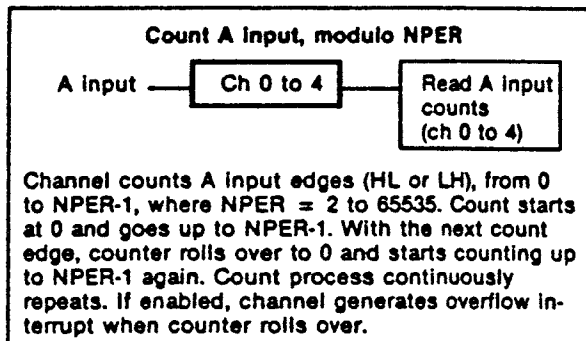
Count A input, modulo NPER

A input

Ch 0 to 4

Read A input counts (ch 0 to 4)

Channel counts A input edges (HL or LH), from 0 to NPER-1, where NPER = 2 to 65535. Count starts at 0 and goes up to NPER-1. With the next count edge, counter rolls over to 0 and starts counting up to NPER-1 again. Count process continuously repeats. If enabled, channel generates overflow interrupt when counter rolls over.